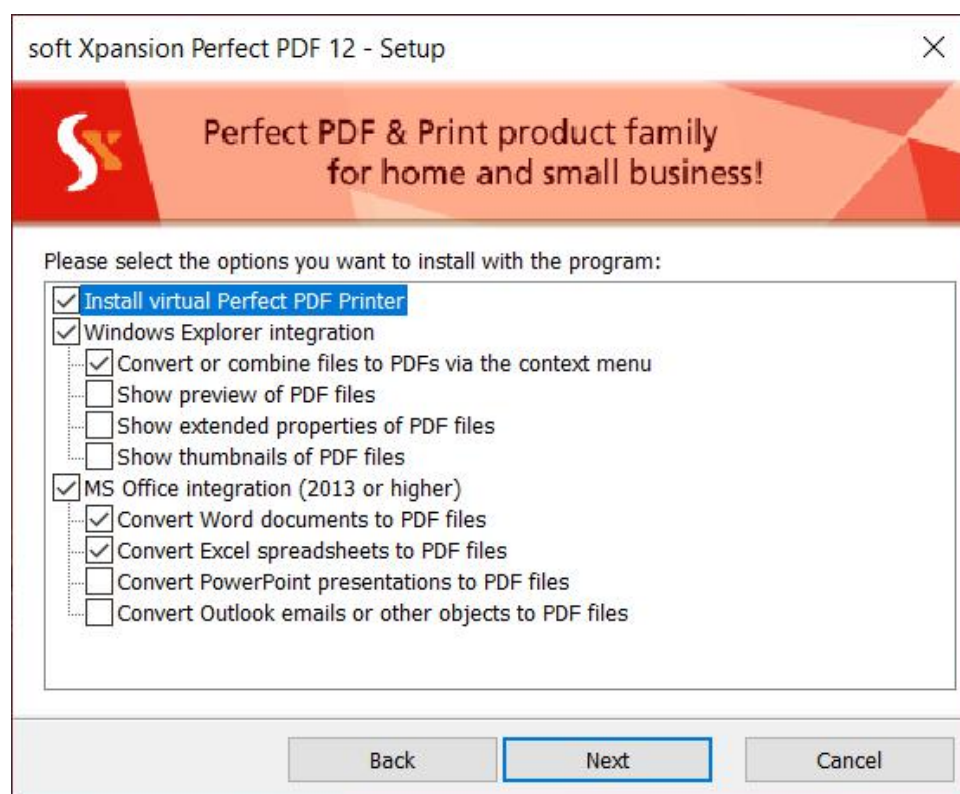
soft Xpansion Perfect PDF 12 - Setup

Perfect PDF & Print product family
for home and small business!

Please select the options you want to install with the program:

Install virtual Perfect PDF Printer
Windows Explorer integration
Convert or combine files to PDFs via the context menu
Show preview of PDF files
Show extended properties of PDF files
Show thumbnails of PDF files
MS Office integration (2013 or higher)
Convert Word documents to PDF files
Convert Excel spreadsheets to PDF files
Convert PowerPoint presentations to PDF files
Convert Outlook emails or other objects to PDF files

Back
Next
Cancel